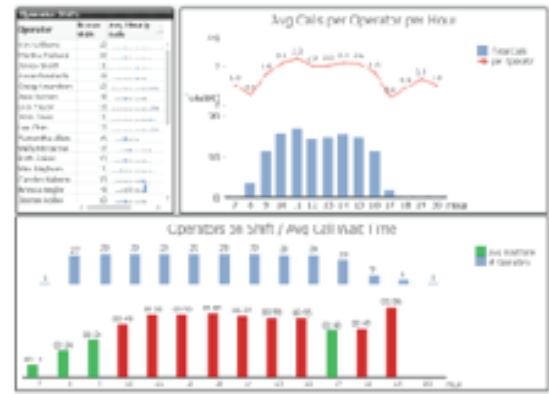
Operator Shifts

| Operator | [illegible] | Avg Hourly Calls |
|---|---|---|
| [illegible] | 20 | |
| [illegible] | 10 | |
| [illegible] | 4 | |
| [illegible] | 8 | |
| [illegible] | 10 | |
| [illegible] | 10 | |
| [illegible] | 10 | |
| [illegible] | 10 | |
| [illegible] | 10 | |
| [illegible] | 10 | |
| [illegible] | 10 | |
| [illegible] | 10 | |
| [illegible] | 10 | |
| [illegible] | 10 | |
| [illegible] | 10 | |
| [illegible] | 10 | |
| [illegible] | 10 | |

Avg Calls per Operator per Hour

Total Calls
per Operator

1.4 1.6 1.3 1.1 1.6 1.0 1.3

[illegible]

7 8 9 10 11 12 13 14 15 16 17 18 19 20 Hour

Operators on Shift / Avg Call Wait Time

Avg Wait Time
# Operators

1 27 29 29 29 29 29 29 29 29 29 22 1 1

01:13 02:24 02:26 03:40 04:05 04:05 04:05 04:05 03:45 03:45 02:40 02:47 03:06

7 8 9 10 11 12 13 14 15 16 17 18 19 20 Hour